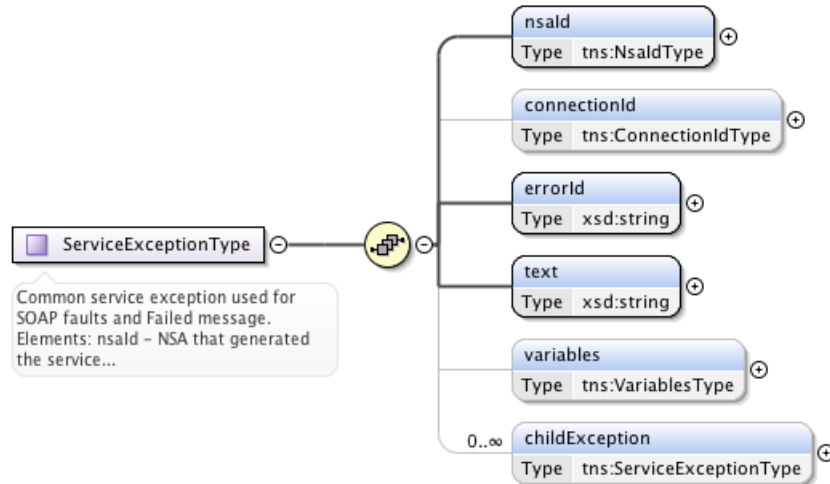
ServiceExceptionType

Common service exception used for SOAP faults and Failed message. Elements: nsaId - NSA that generated the service...

nsaId
Type tns:NsaIdType

connectionId
Type tns:ConnectionIdType

errorId
Type xsd:string

text
Type xsd:string

variables
Type tns:VariablesType

0..∞

childException
Type tns:ServiceExceptionType